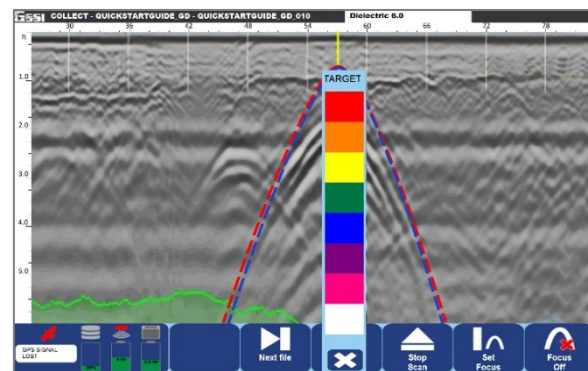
GSSI COLLECT - QUICKSTARTGUIDE_GD - QUICKSTARTGUIDE_GD_010

Dielectric 6.0

30 36 42 48 54 60 66 72 78

ft

1.0

2.0

3.0

4.0

5.0

TARGET

GPS SIGNAL LOST

Next file

Stop Scan

Set Focus

Focus Off